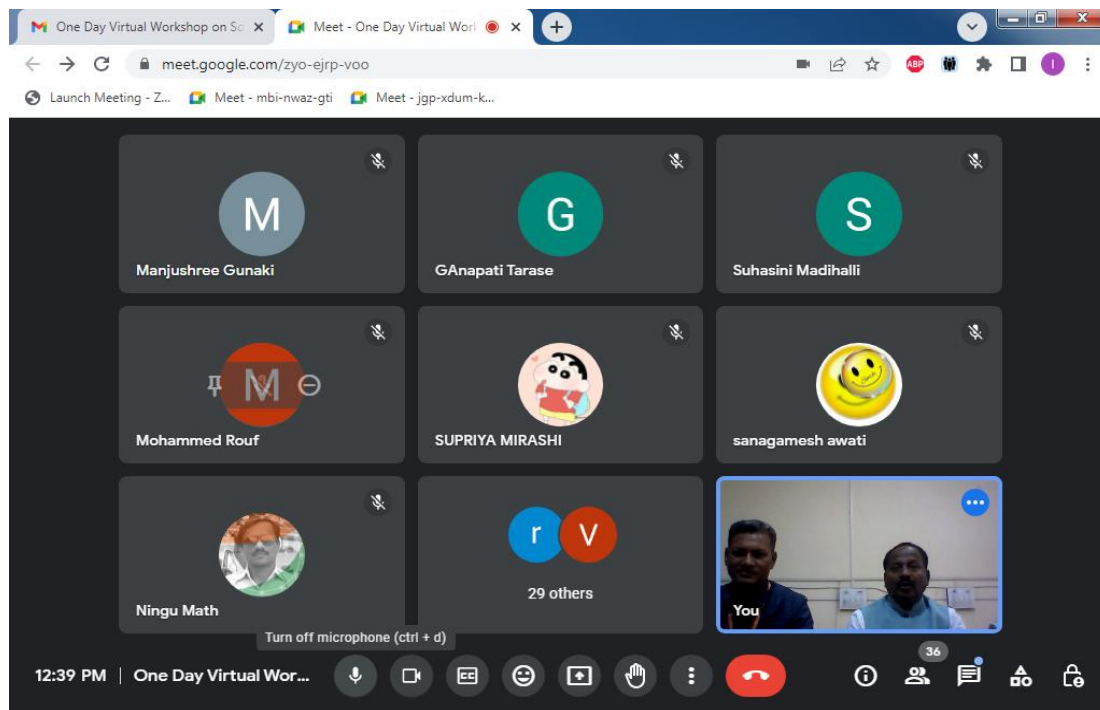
One Day Virtual Workshop on So ×
Meet - One Day Virtual Worl ×
+
meet.google.com/zyo-ejrp-voo
ABP
I
Launch Meeting - Z...
Meet - mbi-nwaz-gti
Meet - jgp-xdum-k...

M
Manjushree Gunaki
G
GAnapati Tarase
S
Suhasini Madihalli
M
Mohammed Rouf
SUPRIYA MIRASHI
sanagamesh awati
Ningu Math
r
V
29 others
You

Turn off microphone (ctrl + d)
12:39 PM | One Day Virtual Wor...
CC
36